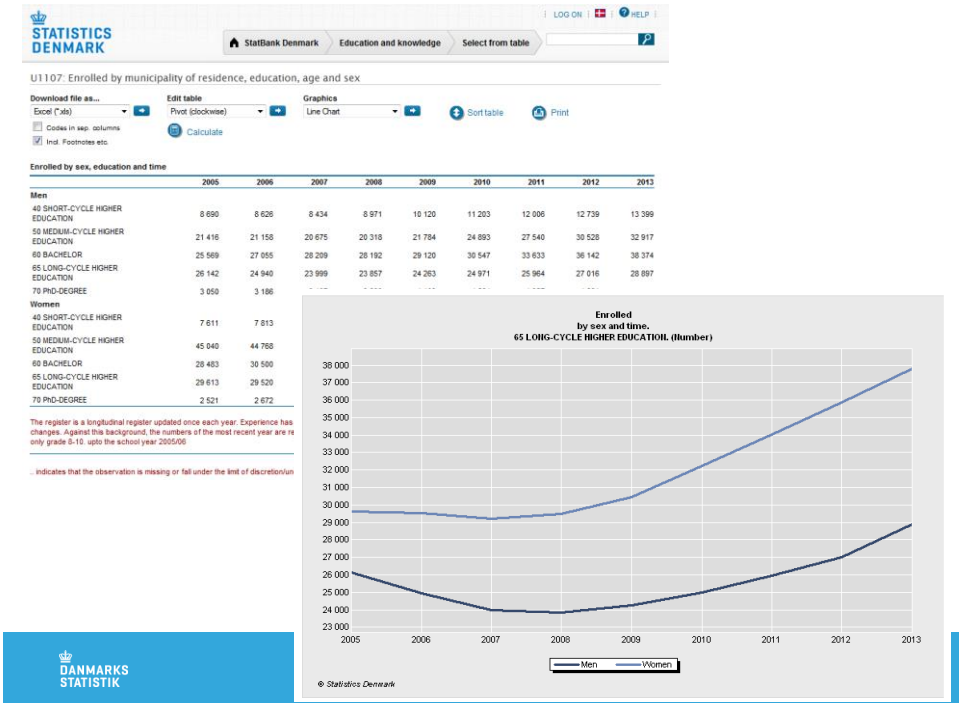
STATISTICS DENMARK

| LOG ON | | HELP

StatBank Denmark | Education and knowledge | Select from table

U1107: Enrolled by municipality of residence, education, age and sex

Download file as...
Excel (*xls)
Codes in sep. columns
Incl. Footnotes etc.

Edit table
Pivot (clockwise)
Calculate

Graphics
Line Chart

Sort table

Print

Enrolled by sex, education and time

| | 2005 | 2006 | 2007 | 2008 | 2009 | 2010 | 2011 | 2012 | 2013 |
|---|---|---|---|---|---|---|---|---|---|
| Men | | | | | | | | | |
| 40 SHORT-CYCLE HIGHER EDUCATION | 8 690 | 8 626 | 8 434 | 8 971 | 10 120 | 11 203 | 12 006 | 12 739 | 13 399 |
| 50 MEDIUM-CYCLE HIGHER EDUCATION | 21 416 | 21 158 | 20 675 | 20 318 | 21 784 | 24 893 | 27 540 | 30 528 | 32 917 |
| 60 BACHELOR | 25 569 | 27 055 | 28 209 | 28 192 | 29 120 | 30 547 | 33 633 | 36 142 | 38 374 |
| 65 LONG-CYCLE HIGHER EDUCATION | 26 142 | 24 940 | 23 999 | 23 857 | 24 263 | 24 971 | 25 964 | 27 016 | 28 897 |
| 70 PhD-DEGREE | 3 050 | 3 186 | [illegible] | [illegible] | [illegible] | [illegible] | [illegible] | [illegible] | |
| Women | | | | | | | | | |
| 40 SHORT-CYCLE HIGHER EDUCATION | 7 611 | 7 813 | | | | | | | |
| 50 MEDIUM-CYCLE HIGHER EDUCATION | 45 040 | 44 768 | | | | | | | |
| 60 BACHELOR | 28 483 | 30 500 | | | | | | | |
| 65 LONG-CYCLE HIGHER EDUCATION | 29 613 | 29 520 | | | | | | | |
| 70 PhD-DEGREE | 2 521 | 2 672 | | | | | | | |

The register is a longitudinal register updated once each year. Experience has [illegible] changes. Against this background, the numbers of the most recent year are re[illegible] only grade 8-10. upto the school year 2005/06

.. indicates that the observation is missing or fall under the limit of discretion/un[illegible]

Enrolled
by sex and time.
65 LONG-CYCLE HIGHER EDUCATION. (Number)

38 000
37 000
36 000
35 000
34 000
33 000
32 000
31 000
30 000
29 000
28 000
27 000
26 000
25 000
24 000
23 000

2005 2006 2007 2008 2009 2010 2011 2012 2013

Men Women

© Statistics Denmark

DANMARKS STATISTIK